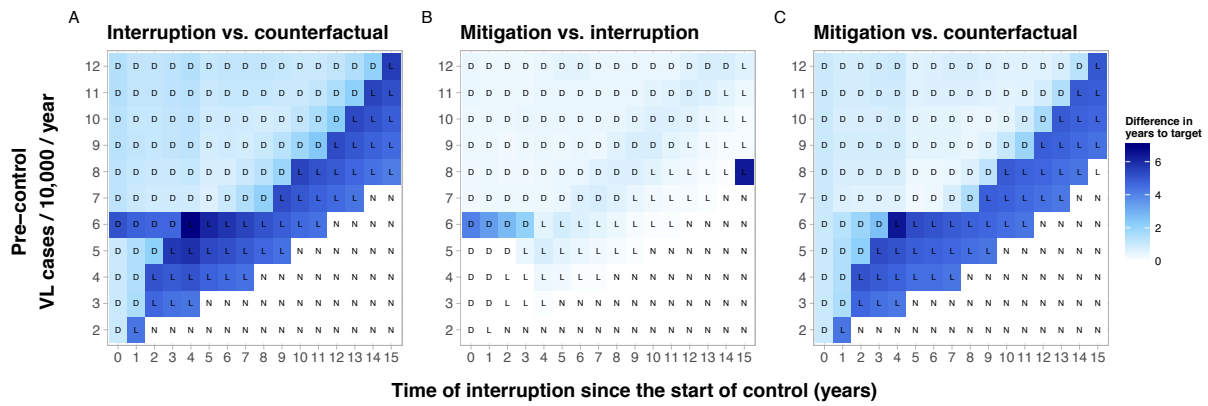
A
Interruption vs. counterfactual

| | | | | | | | | | | | | | | | | |
|---|---|---|---|---|---|---|---|---|---|---|---|---|---|---|---|---|
| 12 | D | D | D | D | D | D | D | D | D | D | D | D | D | D | D | L |
| 11 | D | D | D | D | D | D | D | D | D | D | D | D | D | D | L | L |
| 10 | D | D | D | D | D | D | D | D | D | D | D | D | D | L | L | L |
| 9 | D | D | D | D | D | D | D | D | D | D | D | D | L | L | L | L |
| 8 | D | D | D | D | D | D | D | D | D | D | L | L | L | L | L | L |
| 7 | D | D | D | D | D | D | D | D | D | L | L | L | L | L | N | N |
| 6 | D | D | D | D | L | L | L | L | L | L | L | L | N | N | N | N |
| 5 | D | D | D | L | L | L | L | L | L | L | N | N | N | N | N | N |
| 4 | D | D | L | L | L | L | L | L | N | N | N | N | N | N | N | N |
| 3 | D | D | L | L | L | N | N | N | N | N | N | N | N | N | N | N |
| 2 | D | L | N | N | N | N | N | N | N | N | N | N | N | N | N | N |
| | 0 | 1 | 2 | 3 | 4 | 5 | 6 | 7 | 8 | 9 | 10 | 11 | 12 | 13 | 14 | 15 |

B
Mitigation vs. interruption

| | | | | | | | | | | | | | | | | |
|---|---|---|---|---|---|---|---|---|---|---|---|---|---|---|---|---|
| 12 | D | D | D | D | D | D | D | D | D | D | D | D | D | D | D | L |
| 11 | D | D | D | D | D | D | D | D | D | D | D | D | D | D | L | L |
| 10 | D | D | D | D | D | D | D | D | D | D | D | D | D | L | L | L |
| 9 | D | D | D | D | D | D | D | D | D | D | D | D | L | L | L | L |
| 8 | D | D | D | D | D | D | D | D | D | D | L | L | L | L | L | L |
| 7 | D | D | D | D | D | D | D | D | D | L | L | L | L | L | N | N |
| 6 | D | D | D | D | L | L | L | L | L | L | L | L | N | N | N | N |
| 5 | D | D | D | L | L | L | L | L | L | L | N | N | N | N | N | N |
| 4 | D | D | L | L | L | L | L | L | N | N | N | N | N | N | N | N |
| 3 | D | D | L | L | L | N | N | N | N | N | N | N | N | N | N | N |
| 2 | D | L | N | N | N | N | N | N | N | N | N | N | N | N | N | N |
| | 0 | 1 | 2 | 3 | 4 | 5 | 6 | 7 | 8 | 9 | 10 | 11 | 12 | 13 | 14 | 15 |

C
Mitigation vs. counterfactual

| | | | | | | | | | | | | | | | | |
|---|---|---|---|---|---|---|---|---|---|---|---|---|---|---|---|---|
| 12 | D | D | D | D | D | D | D | D | D | D | D | D | D | D | D | L |
| 11 | D | D | D | D | D | D | D | D | D | D | D | D | D | D | L | L |
| 10 | D | D | D | D | D | D | D | D | D | D | D | D | D | L | L | L |
| 9 | D | D | D | D | D | D | D | D | D | D | D | D | L | L | L | L |
| 8 | D | D | D | D | D | D | D | D | D | D | L | L | L | L | L | L |
| 7 | D | D | D | D | D | D | D | D | D | L | L | L | L | L | N | N |
| 6 | D | D | D | D | L | L | L | L | L | L | L | L | N | N | N | N |
| 5 | D | D | D | L | L | L | L | L | L | L | N | N | N | N | N | N |
| 4 | D | D | L | L | L | L | L | L | N | N | N | N | N | N | N | N |
| 3 | D | D | L | L | L | N | N | N | N | N | N | N | N | N | N | N |
| 2 | D | L | N | N | N | N | N | N | N | N | N | N | N | N | N | N |
| | 0 | 1 | 2 | 3 | 4 | 5 | 6 | 7 | 8 | 9 | 10 | 11 | 12 | 13 | 14 | 15 |

Pre-control
VL cases / 10,000 / year

Difference in years to target
6
4
2
0

Time of interruption since the start of control (years)